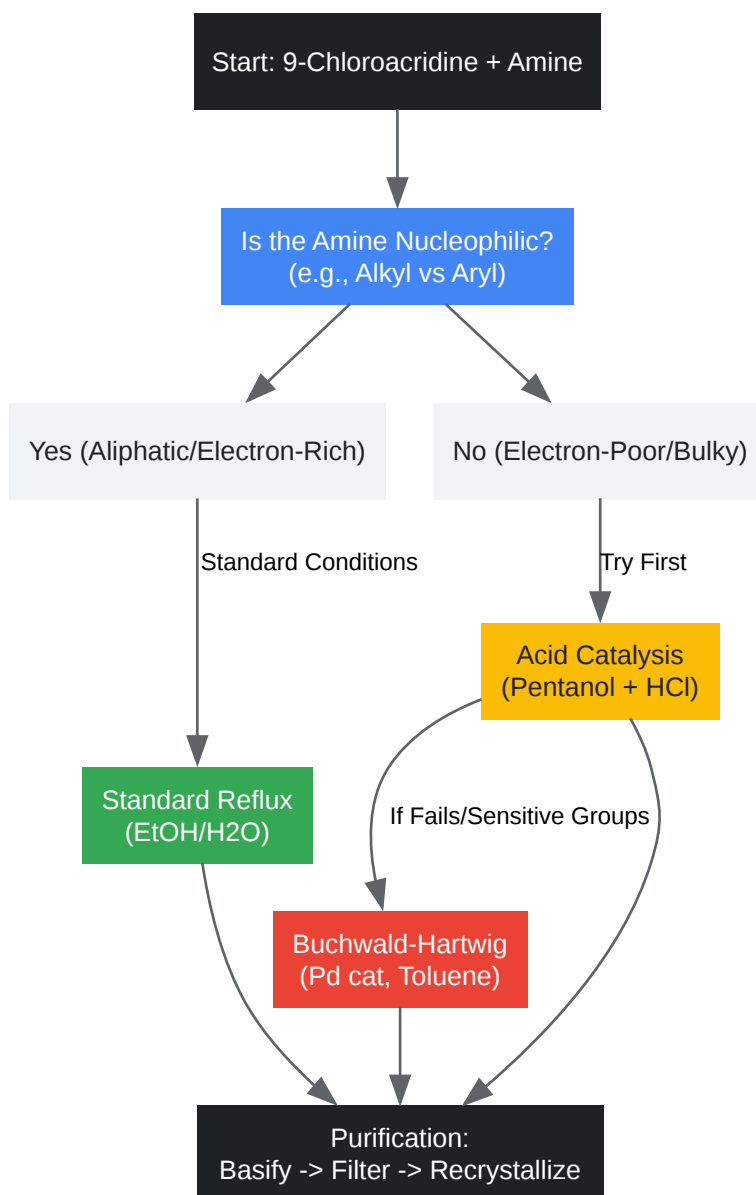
Start: 9-Chloroacridine + Amine

Is the Amine Nucleophilic?
(e.g., Alkyl vs Aryl)

Yes (Aliphatic/Electron-Rich)

No (Electron-Poor/Bulky)

Standard Conditions

Try First

Acid Catalysis
(Pentanol + HCl)

Standard Reflux
(EtOH/H2O)

If Fails/Sensitive Groups

Buchwald-Hartwig
(Pd cat, Toluene)

Purification:
Basify -> Filter -> Recrystallize